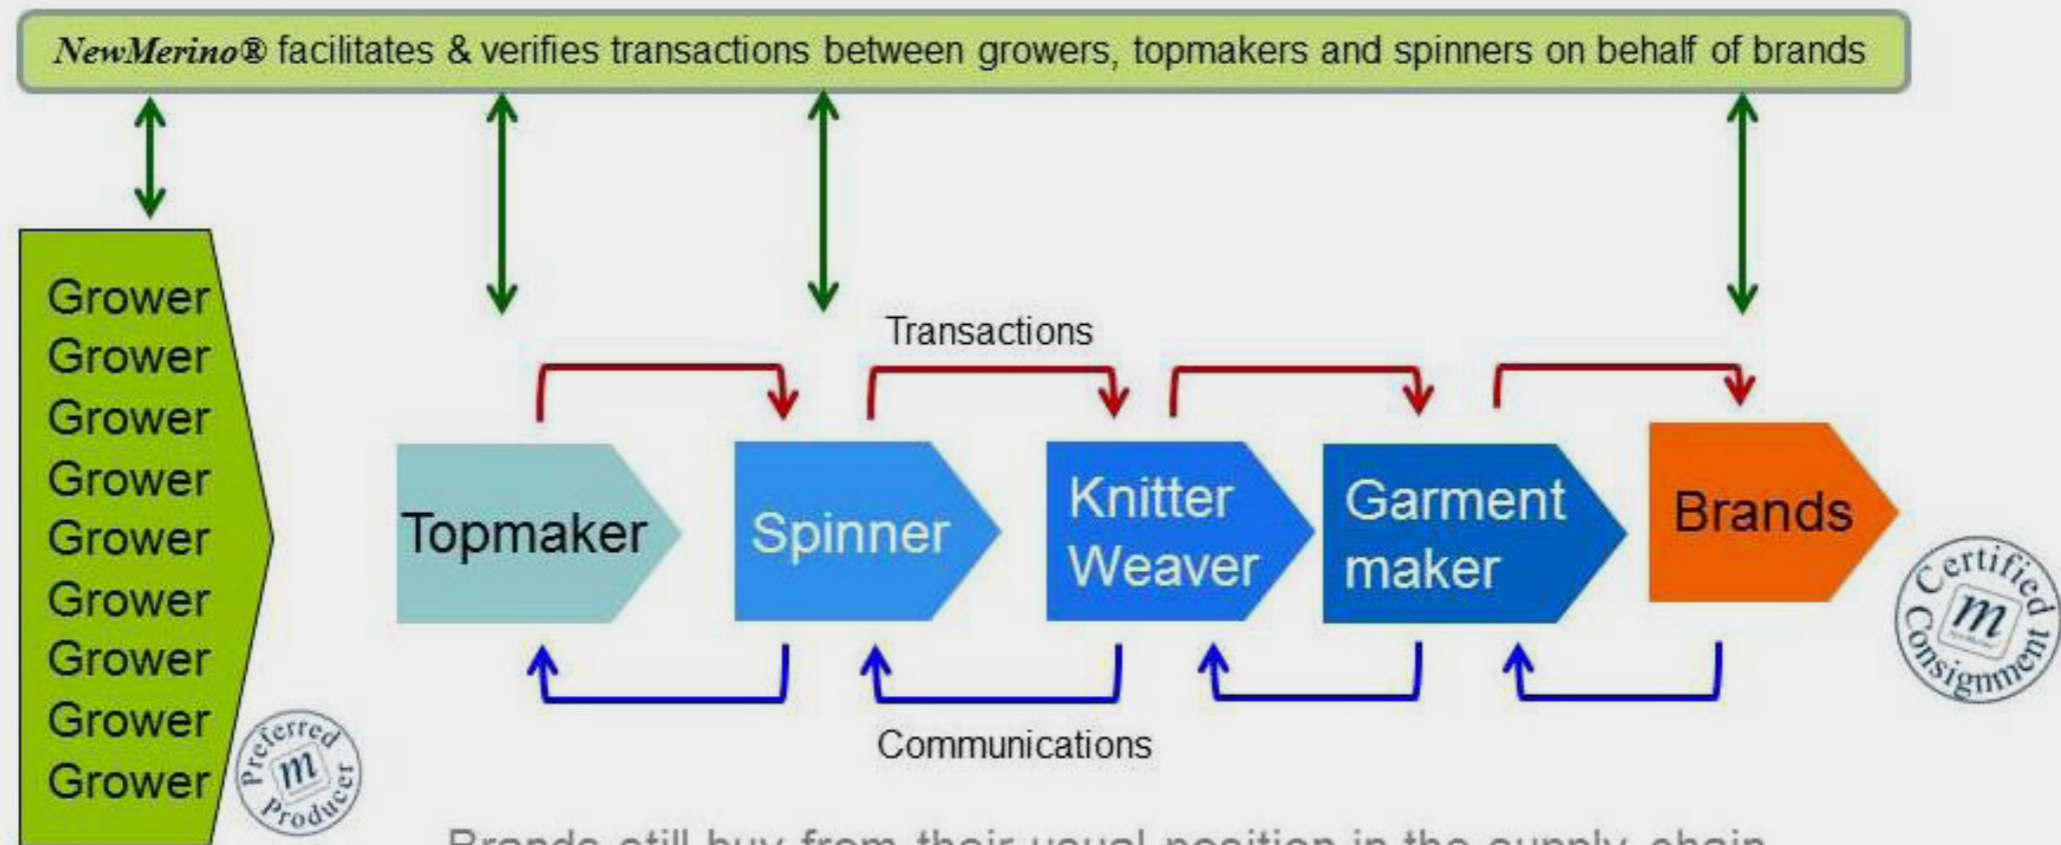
NewMerino® facilitates & verifies transactions between growers, topmakers and spinners on behalf of brands

Grower
Grower
Grower
Grower
Grower
Grower
Grower
Grower
Grower

Preferred m Producer

Transactions

Topmaker

Spinner

Knitter Weaver

Garment maker

Brands

Certified m Consignment

Communications

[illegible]